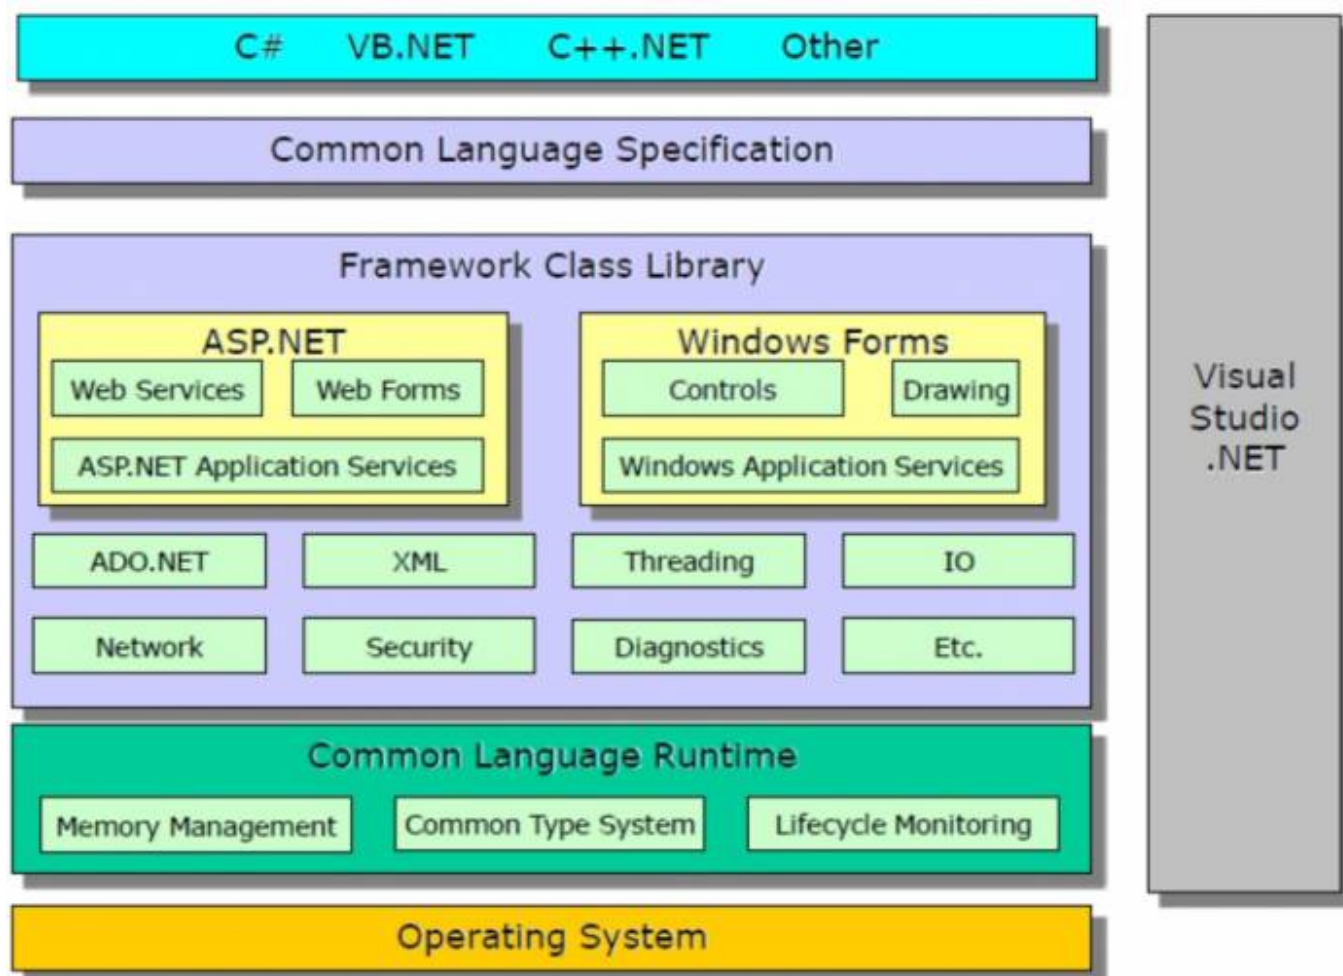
C# VB.NET C++.NET Other

Common Language Specification

Framework Class Library

ASP.NET
Web Services
Web Forms
ASP.NET Application Services

Windows Forms
Controls
Drawing
Windows Application Services

ADO.NET
XML
Threading
IO

Network
Security
Diagnostics
Etc.

Common Language Runtime
Memory Management
Common Type System
Lifecycle Monitoring

Operating System

Visual Studio .NET